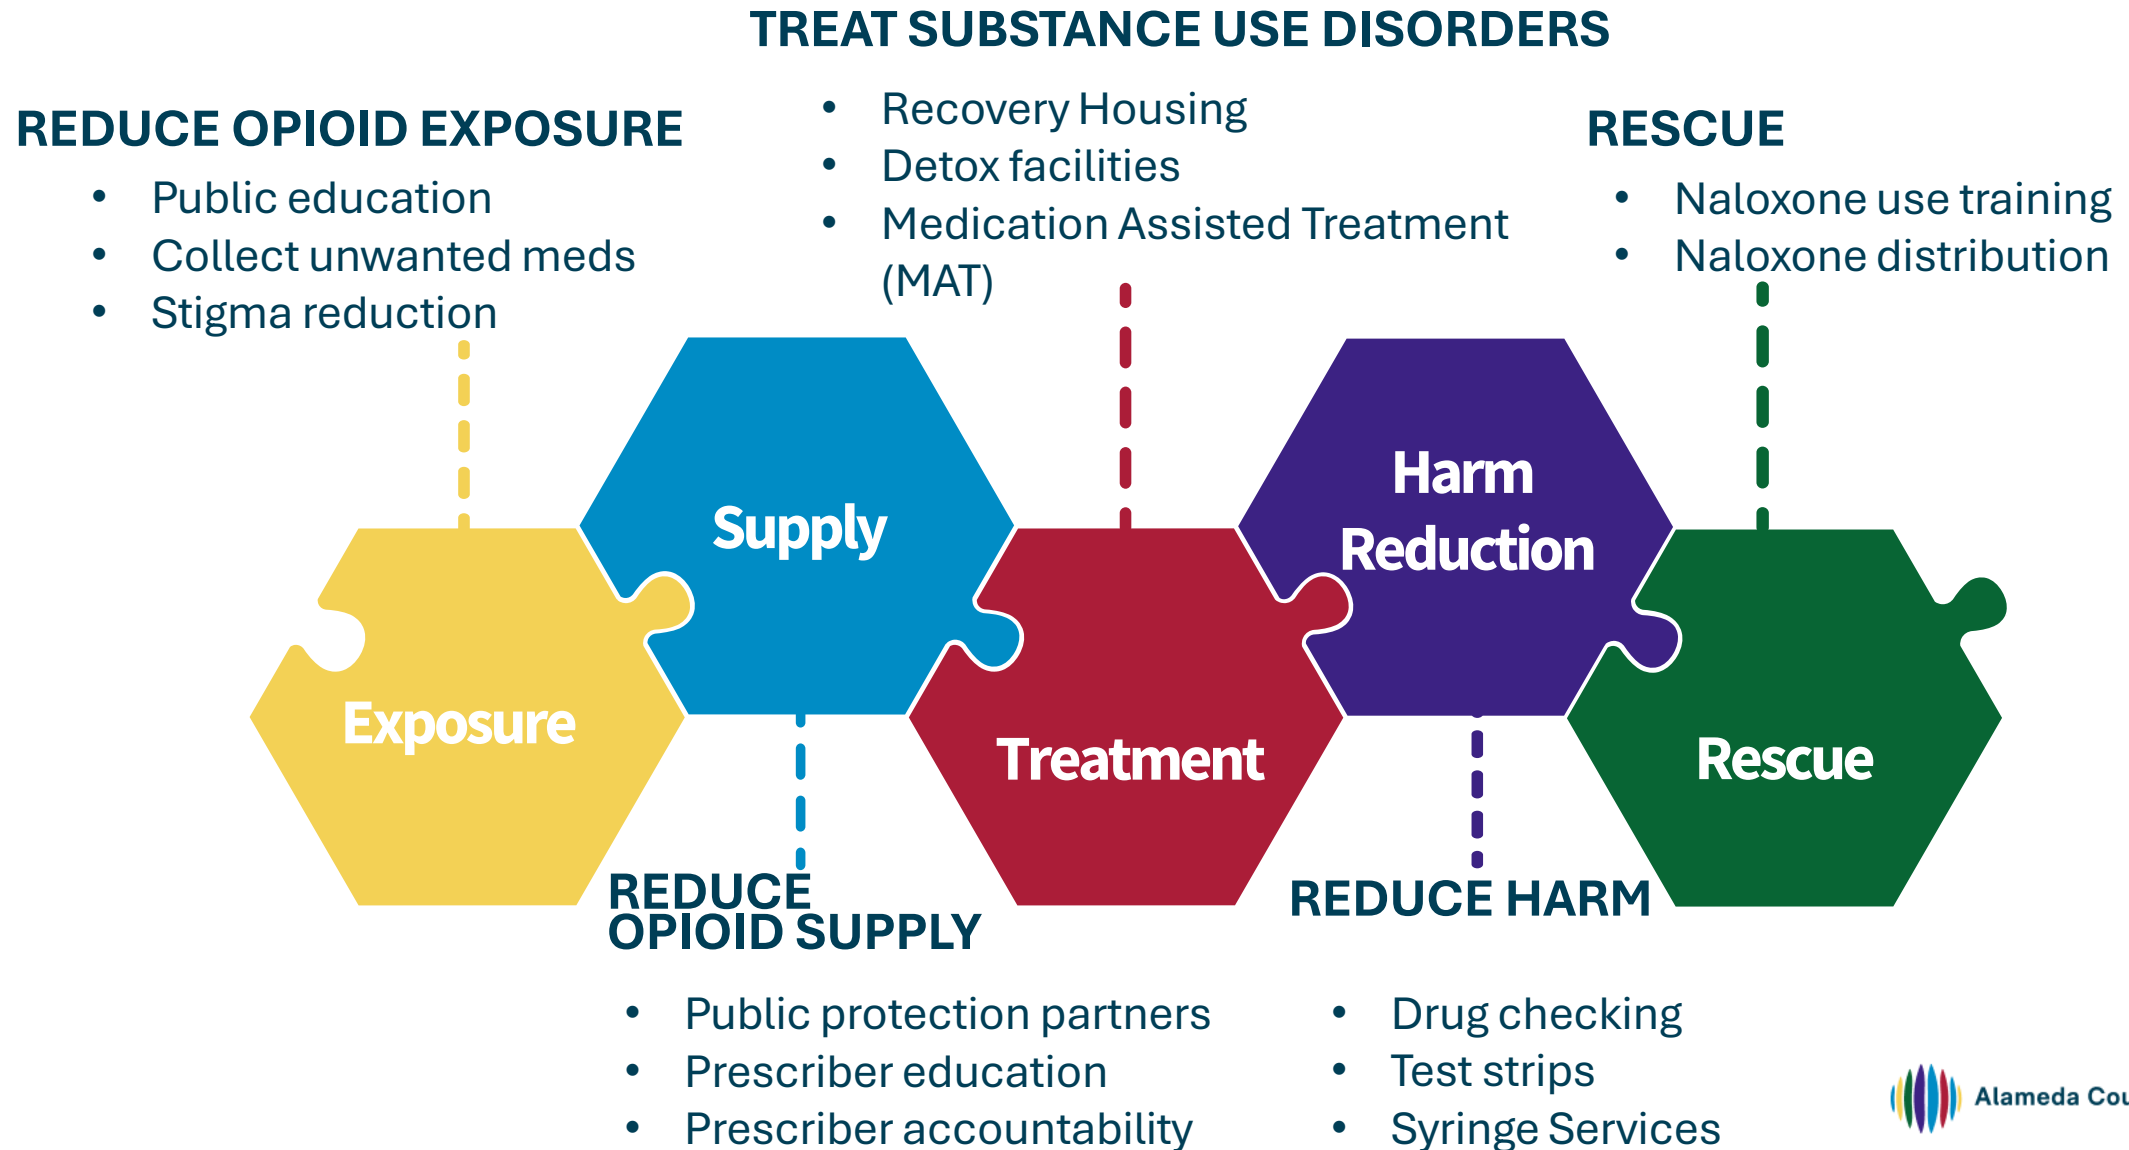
TREAT SUBSTANCE USE DISORDERS

REDUCE OPIOID EXPOSURE
- Public education
- Collect unwanted meds
- Stigma reduction

- Recovery Housing
- Detox facilities
- Medication Assisted Treatment (MAT)

RESCUE
- Naloxone use training
- Naloxone distribution

Supply

Harm Reduction

Exposure

Treatment

Rescue

REDUCE OPIOID SUPPLY
- Public protection partners
- Prescriber education
- Prescriber accountability

REDUCE HARM
- Drug checking
- Test strips
- Syringe Services

Alameda Cou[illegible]